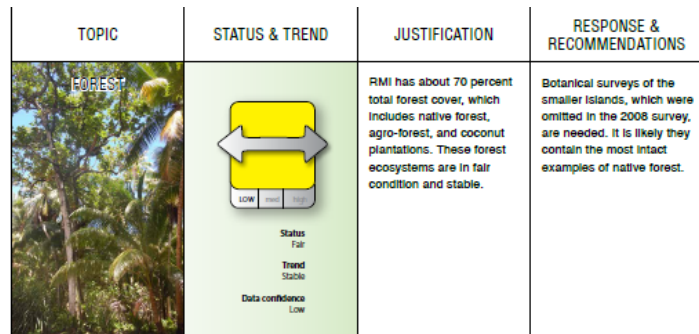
| TOPIC | STATUS & TREND | JUSTIFICATION | RESPONSE & RECOMMENDATIONS |
|---|---|---|---|
| FOREST | LOW med high<br><br>Status<br>Fair<br><br>Trend<br>Stable<br><br>Data confidence<br>Low | RMI has about 70 percent total forest cover, which includes native forest, agro-forest, and coconut plantations. These forest ecosystems are in fair condition and stable. | Botanical surveys of the smaller islands, which were omitted in the 2008 survey, are needed. It is likely they contain the most intact examples of native forest. |